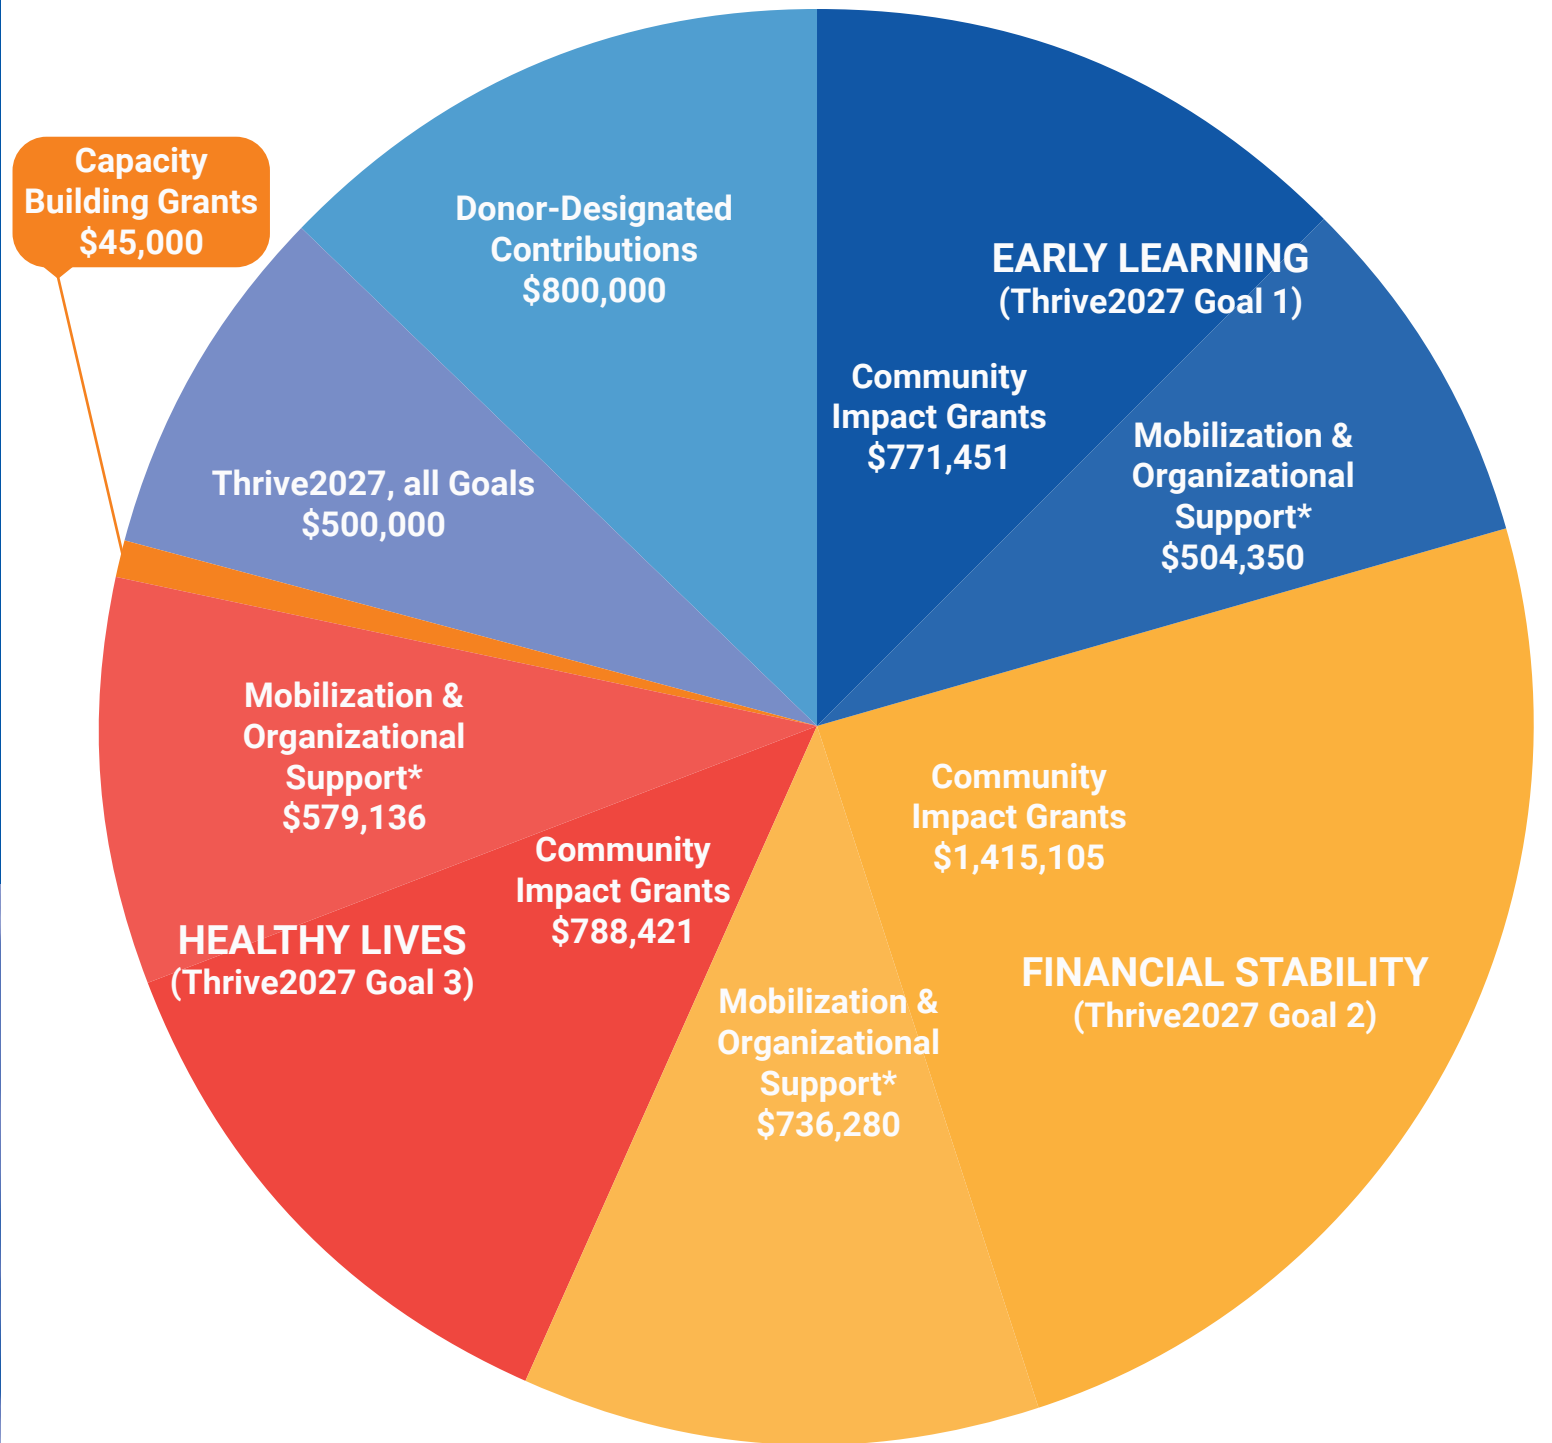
Capacity Building Grants $45,000

Donor-Designated Contributions $800,000

EARLY LEARNING (Thrive2027 Goal 1)

Community Impact Grants $771,451

Mobilization & Organizational Support* $504,350

Thrive2027, all Goals $500,000

Mobilization & Organizational Support* $579,136

Community Impact Grants $1,415,105

Community Impact Grants $788,421

HEALTHY LIVES (Thrive2027 Goal 3)

FINANCIAL STABILITY (Thrive2027 Goal 2)

Mobilization & Organizational Support* $736,280